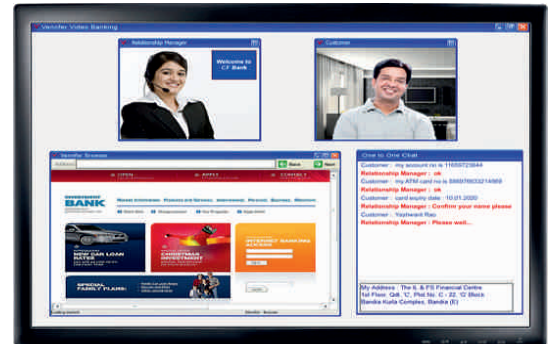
Venofer Video Banking

Relationship Manager

Welcome to CT Bank

Customer

Venofer Browser

Address

Back

Next

OPEN

APPLY

CONTACT

BANK

NEW CAR LOAN RATES

CHRISTMAS INVESTMENT

INTERNET BANKING ACCESS

SPECIAL FAMILY PLANS

One to One Chat

Customer : my account no is 116597238444

Relationship Manager : ok

Customer : my ATM card no is 5669766032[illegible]

Relationship Manager : ok

Customer : card expiry date : 10.01.2020

Relationship Manager : Confirm your name please

Customer : Yashwant Rao

Relationship Manager : Please wait...

My Address : The IL & FS Financial Centre 1st Floor, Gdi 'C', Plot No. C - 22, 'G' Block Bandra Kurla Complex, Bandra (E)